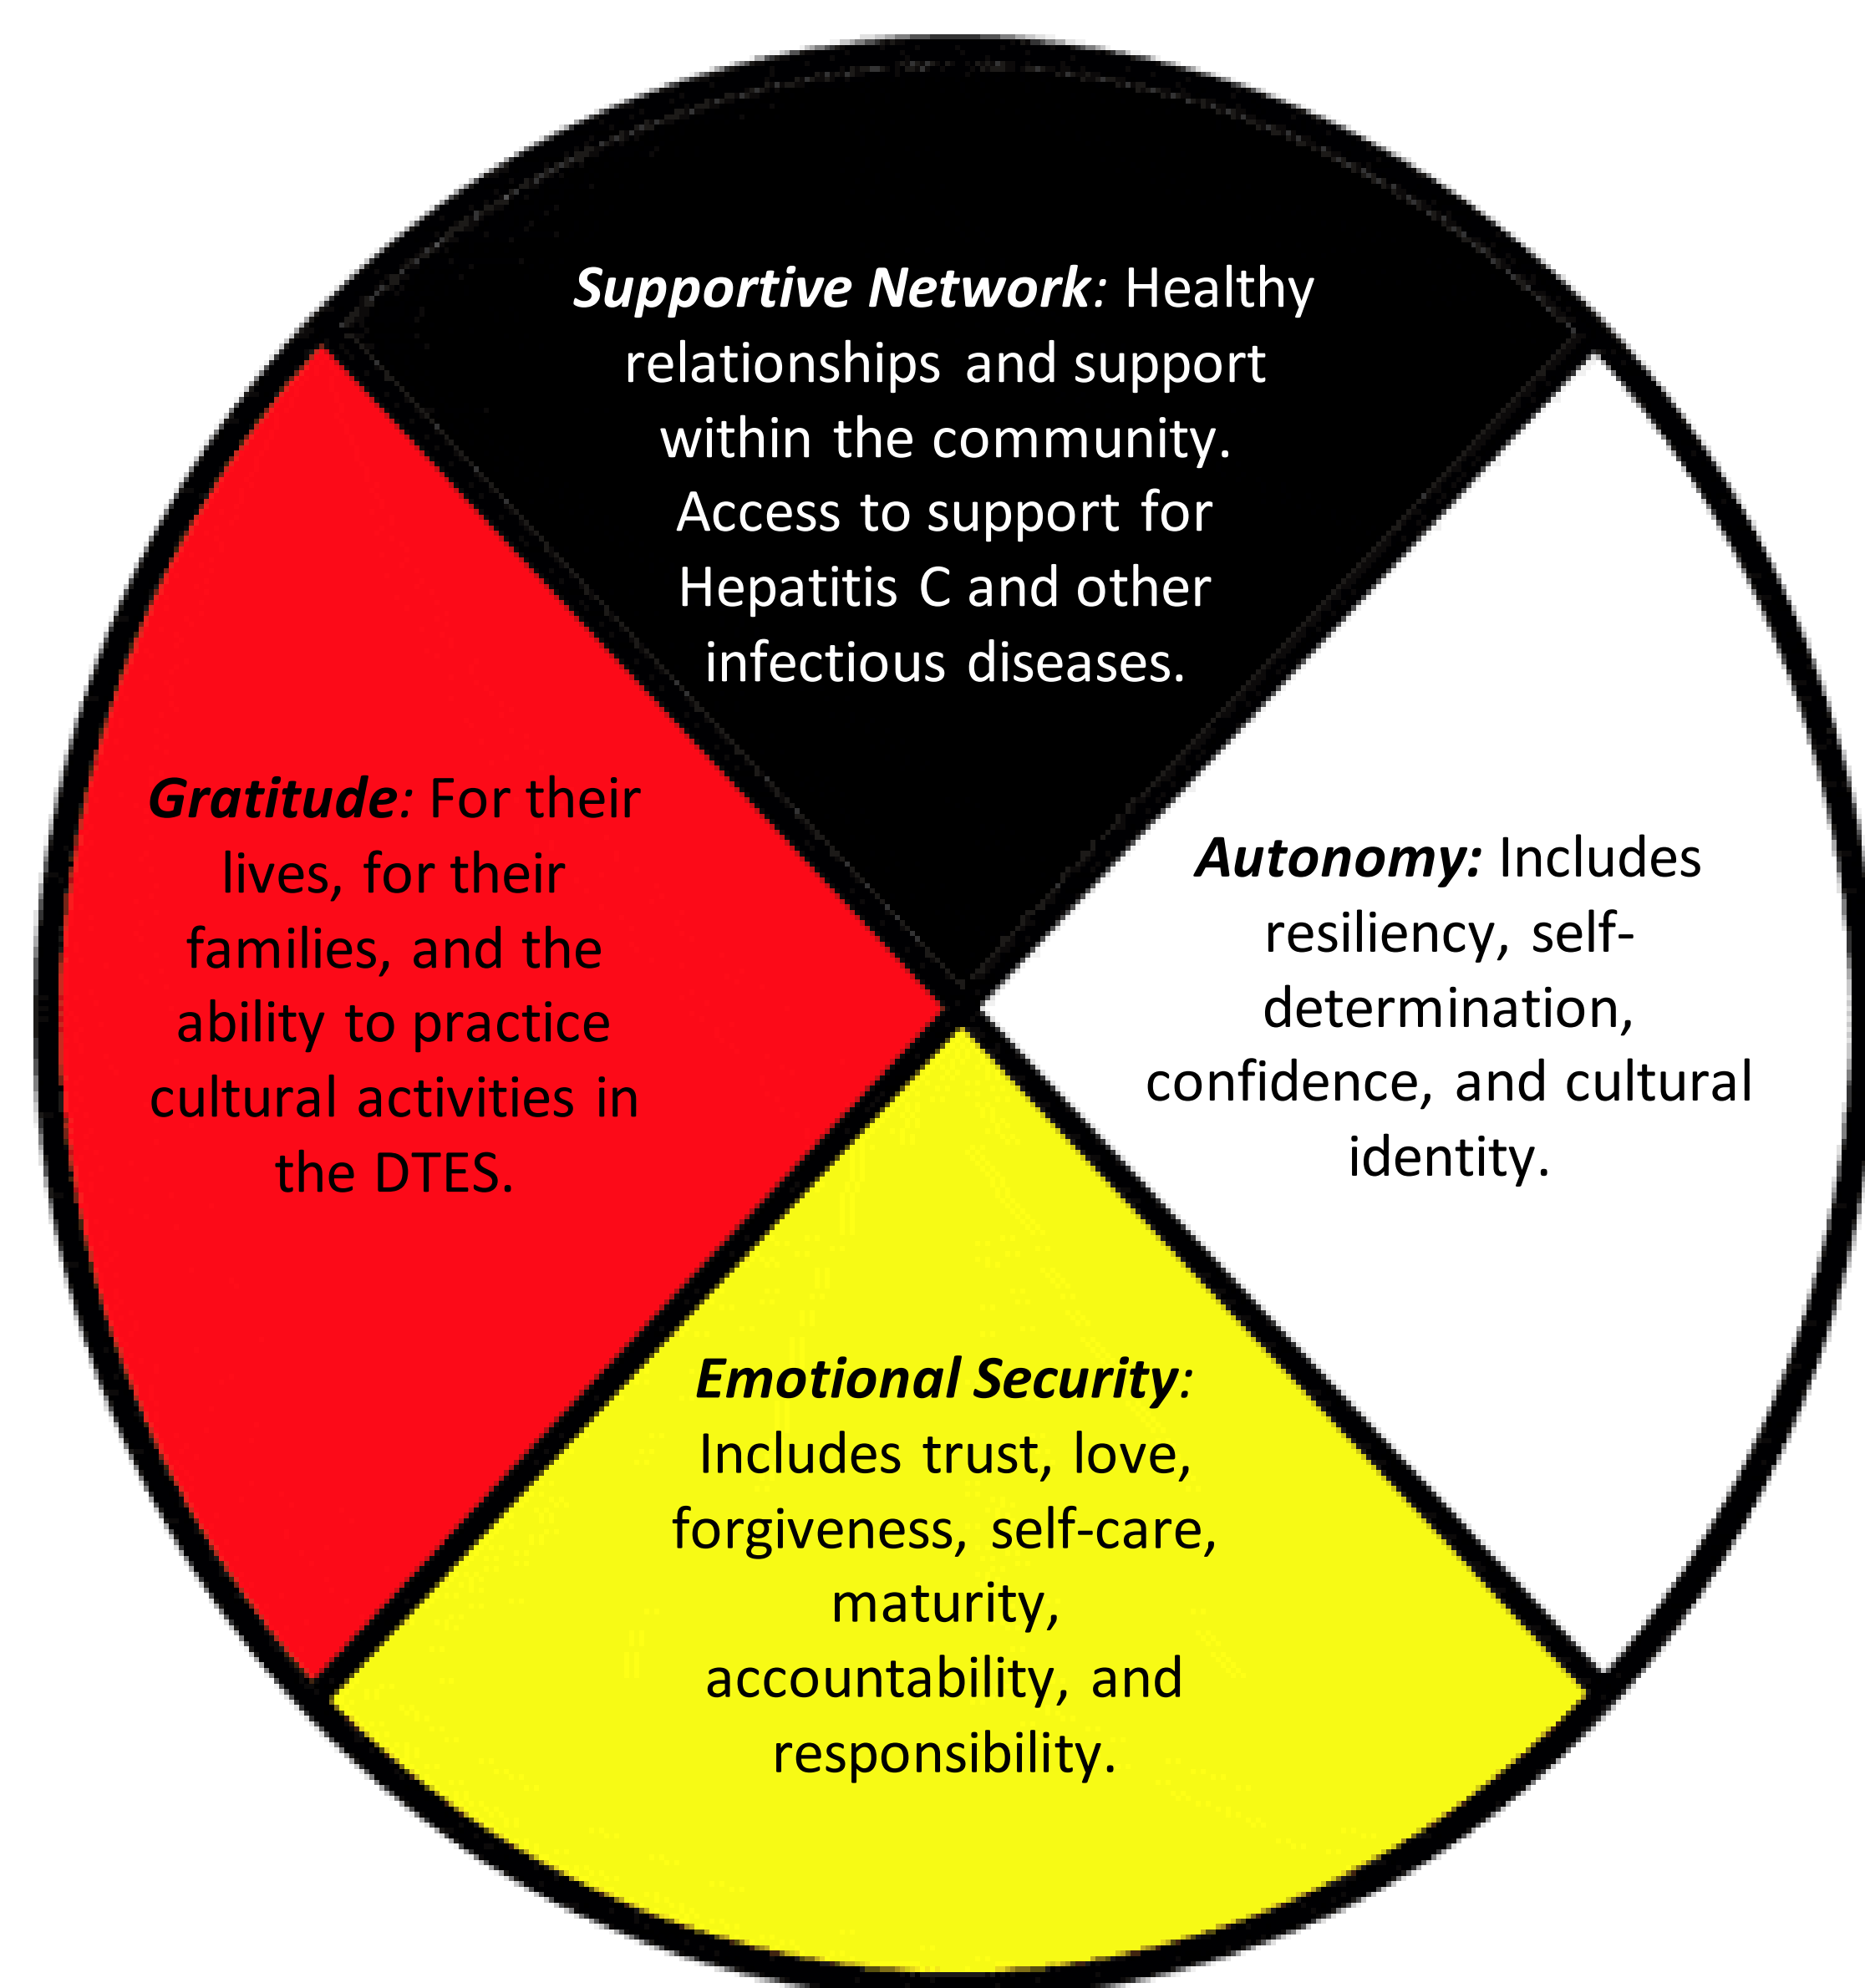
Supportive Network: Healthy relationships and support within the community. Access to support for Hepatitis C and other infectious diseases.

Gratitude: For their lives, for their families, and the ability to practice cultural activities in the DTES.

Autonomy: Includes resiliency, self-determination, confidence, and cultural identity.

Emotional Security: Includes trust, love, forgiveness, self-care, maturity, accountability, and responsibility.